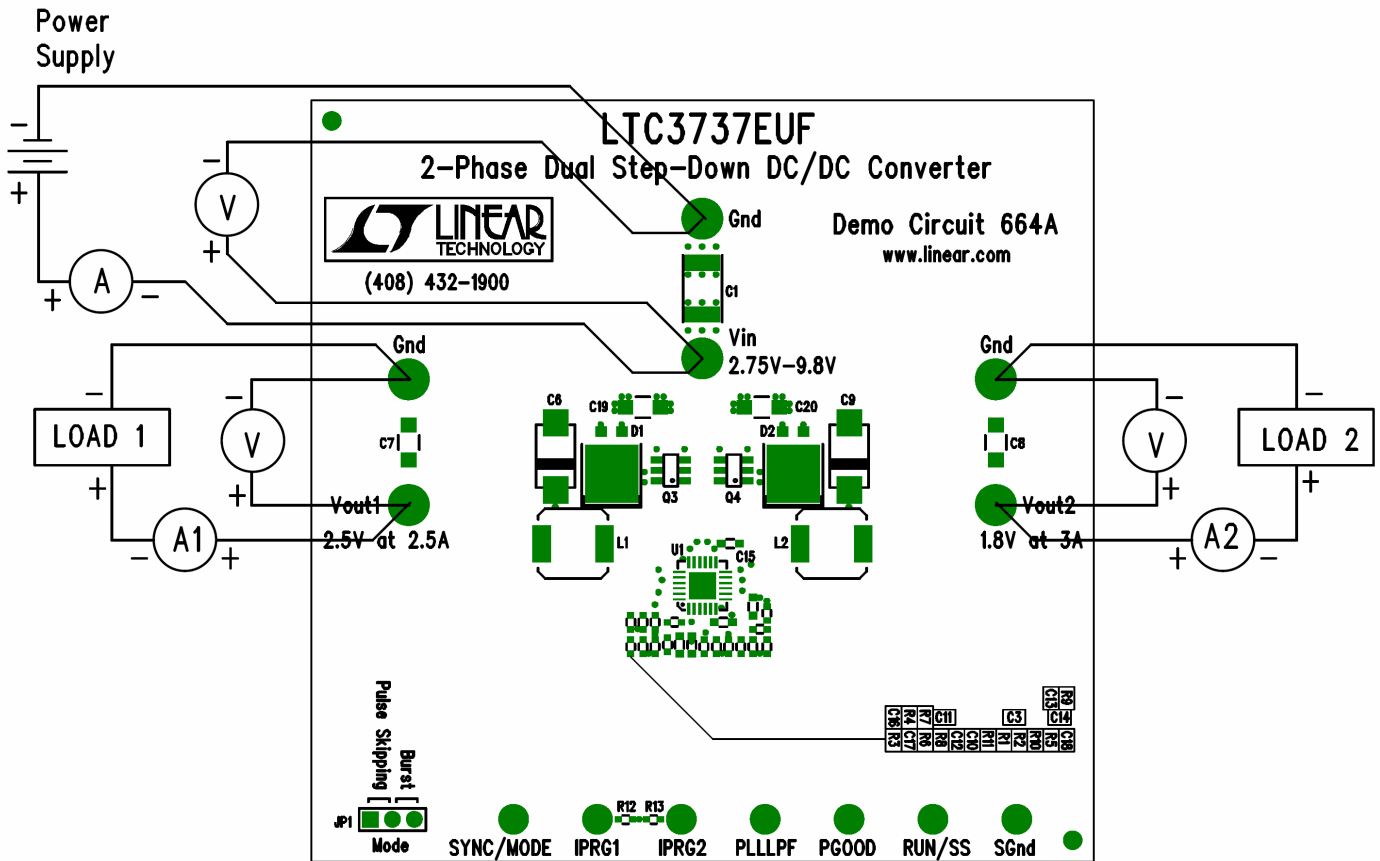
Power Supply

LTC3737EUF
2-Phase Dual Step-Down DC/DC Converter

LINEAR TECHNOLOGY
(408) 432-1900

Demo Circuit 664A
www.linear.com

−
+
V
−
+
A
+
−

Gnd
C1
Vin
2.75V–9.8V

Gnd
LOAD 1
−
+
V
−
+
C7
Vout1
2.5V at 2.5A
A1
−
+

Gnd
LOAD 2
−
+
V
−
+
C8
Vout2
1.8V at 3A
A2
+
−

C6
C19
D1
Q3
L1
C20
D2
C9
Q4
L2
U1
C15

C16 R4 R7 C11 C3 C13 R9 C14
R3 C17 R6 R8 C12 C10 R11 R1 R2 R10 R5 C18

Pulse Skipping
Burst
JP1
Mode

SYNC/MODE
IPRG1
R12
R13
IPRG2
PLLLPF
PGOOD
RUN/SS
SGnd